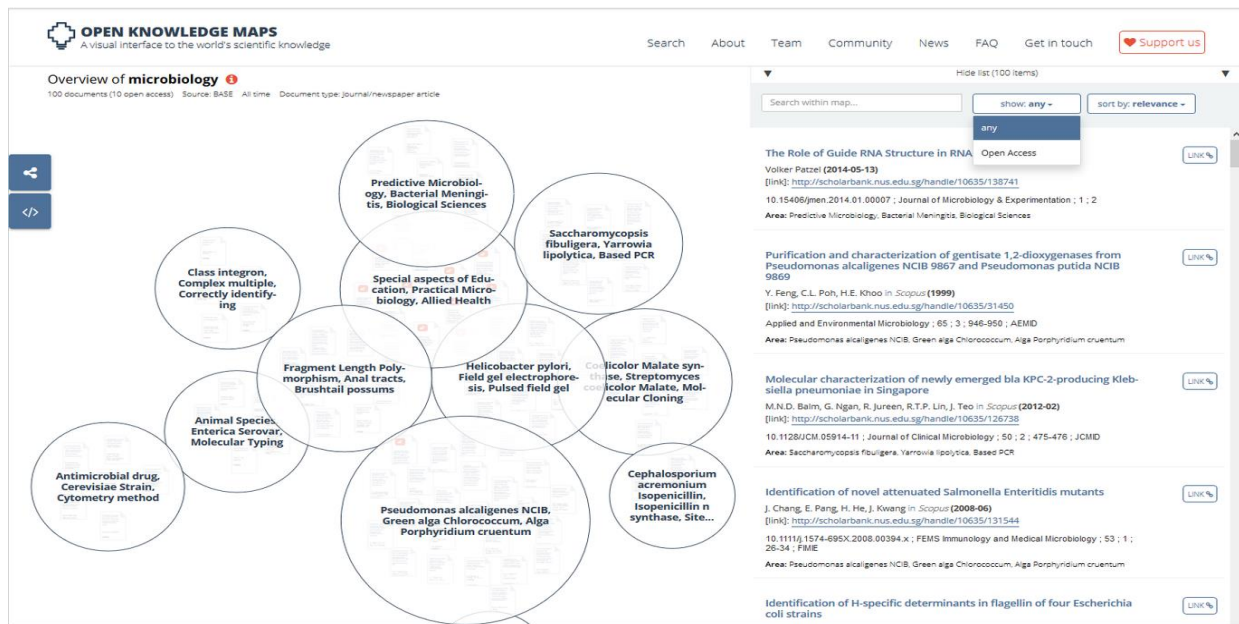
OPEN KNOWLEDGE MAPS
A visual interface to the world's scientific knowledge

Search About Team Community News FAQ Get in touch Support us

Overview of microbiology
100 documents (10 open access) Source: BASE All time Document type: Journal/newspaper article

Predictive Microbiology, Bacterial Meningitis, Biological Sciences

Saccharomycopsis fibuliger, Yarrowia lipolytica, Based PCR

Class integron, Complex multiple, Correctly identifying

Special aspects of Education, Practical Microbiology, Allied Health

Fragment Length Polymorphism, Anal tracts, Brushtail possums

Helicobacter pylori, Field gel electrophoresis, Pulsed field gel

Coelicolor Malate synthase, Streptomyces coelicolor Malate, Molecular Cloning

Animal Species, Enterica Serovar, Molecular Typing

Antimicrobial drug, Cerevisiae Strain, Cytometry method

Cephalosporium acremonium Isopenicillin, Isopenicillin n synthase, Site...

Pseudomonas alcaligenes NCIB, Green alga Chlorococcum, Alga Porphyridium cruentum

Hide list (100 items)

Search within map...
show: any
sort by: relevance
any
Open Access

The Role of Guide RNA Structure in RNA
LINK
Volker Patzel (2014-05-13)
[link]: http://scholarbank.nus.edu.sg/handle/10635/138741
10.15406/jmen.2014.01.00007 ; Journal of Microbiology & Experimentation ; 1 ; 2
Area: Predictive Microbiology, Bacterial Meningitis, Biological Sciences

Purification and characterization of gentisate 1,2-dioxygenases from Pseudomonas alcaligenes NCIB 9867 and Pseudomonas putida NCIB 9869
LINK
Y. Feng, C.L. Poh, H.E. Khoo in Scopus (1999)
[link]: http://scholarbank.nus.edu.sg/handle/10635/31450
Applied and Environmental Microbiology ; 65 ; 3 ; 946-950 ; AEMID
Area: Pseudomonas alcaligenes NCIB, Green alga Chlorococcum, Alga Porphyridium cruentum

Molecular characterization of newly emerged bla KPC-2-producing Klebsiella pneumoniae in Singapore
LINK
M.N.D. Balm, G. Ngan, R. Jureen, R.T.P. Lin, J. Teo in Scopus (2012-02)
[link]: http://scholarbank.nus.edu.sg/handle/10635/126738
10.1128/JCM.05914-11 ; Journal of Clinical Microbiology ; 50 ; 2 ; 475-476 ; JCMID
Area: Saccharomycopsis fibuliger, Yarrowia lipolytica, Based PCR

Identification of novel attenuated Salmonella Enteritidis mutants
LINK
J. Chang, E. Pang, H. He, J. Kwang in Scopus (2008-06)
[link]: http://scholarbank.nus.edu.sg/handle/10635/131544
10.1111/j.1574-695X.2008.00394.x ; FEMS Immunology and Medical Microbiology ; 53 ; 1 ; 26-34 ; FIMIE
Area: Pseudomonas alcaligenes NCIB, Green alga Chlorococcum, Alga Porphyridium cruentum

Identification of H-specific determinants in flagellin of four Escherichia coli strains
LINK